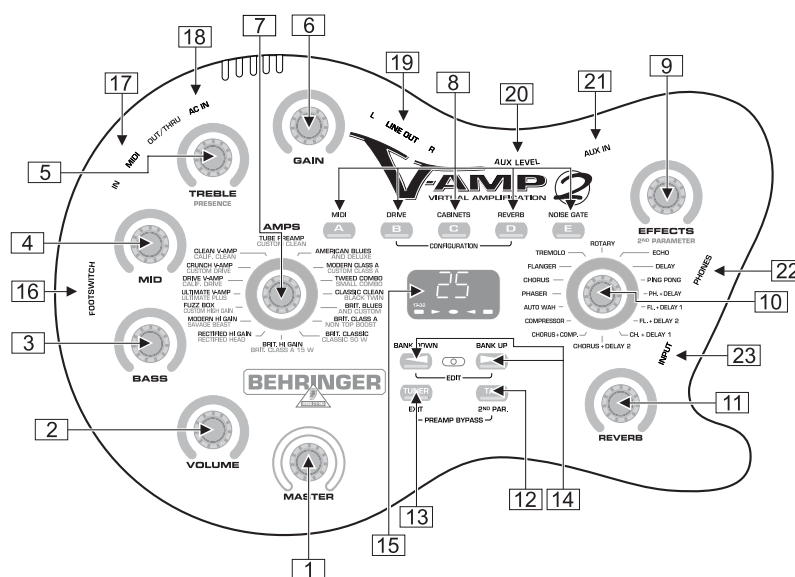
18
17
IN
MIDI
OUT/THRU
AC IN
5
TREBLE
PRESENCE
7
6
GAIN
19
L
LINE OUT
R
8
20
AUX LEVEL
21
AUX IN
9
V-AMP 2
VIRTUAL AMPLIFICATION
MIDI
DRIVE
CABINETS
REVERB
NOISE GATE
A
B
C
D
E
CONFIGURATION
EFFECTS
2ND PARAMETER
4
MID
16
FOOTSWITCH
AMPS
TUBE PREAMP
CUSTOM CLEAN
CLEAN V-AMP
CALIF. CLEAN
CRUNCH V-AMP
CUSTOM DRIVE
DRIVE V-AMP
CALIF. DRIVE
ULTIMATE V-AMP
ULTIMATE PLUS
FUZZ BOX
CUSTOM HIGH GAIN
MODERN HI GAIN
SAVAGE BEAST
RECTIFIED HI GAIN
RECTIFIED HEAD
BRIT. HI GAIN
BRIT. CLASS A 15 W
AMERICAN BLUES
AND DELUXE
MODERN CLASS A
CUSTOM CLASS A
TWEED COMBO
SMALL COMBO
CLASSIC CLEAN
BLACK TWIN
BRIT. BLUES
AND CUSTOM
BRIT. CLASS A
NON TOP BOOST
BRIT. CLASSIC
CLASSIC 50 W
25
TREMOLO
ROTARY
ECHO
FLANGER
DELAY
CHORUS
PING PONG
PHASER
PH. + DELAY
AUTO WAH
FL. + DELAY 1
COMPRESSOR
FL. + DELAY 2
CHORUS + COMP.
CH. + DELAY 1
CHORUS + DELAY 2
PHONES
22
10
3
BASS
BEHRINGER
BANK DOWN
BANK UP
EDIT
TUNER
EXIT
TAP
2ND PAR.
PREAMP BYPASS
INPUT
23
11
REVERB
2
VOLUME
MASTER
1
13
12
14
15